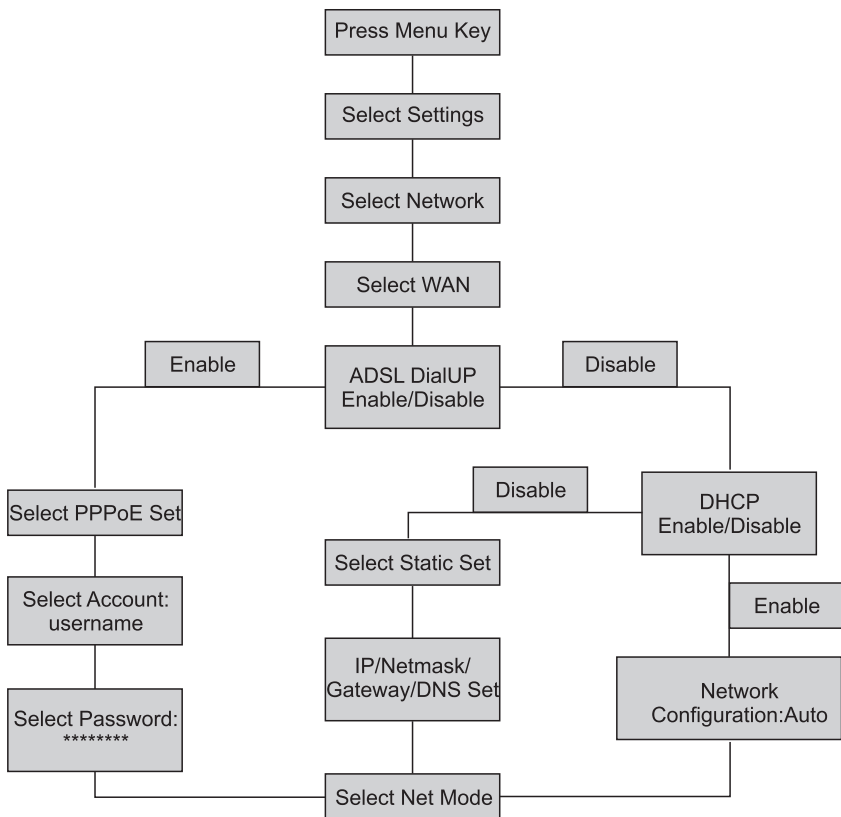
Press Menu Key

Select Settings

Select Network

Select WAN

Enable

ADSL DialUP Enable/Disable

Disable

Select PPPoE Set

Disable

DHCP Enable/Disable

Select Static Set

Select Account: username

Enable

IP/Netmask/ Gateway/DNS Set

Network Configuration:Auto

Select Password: ********

Select Net Mode